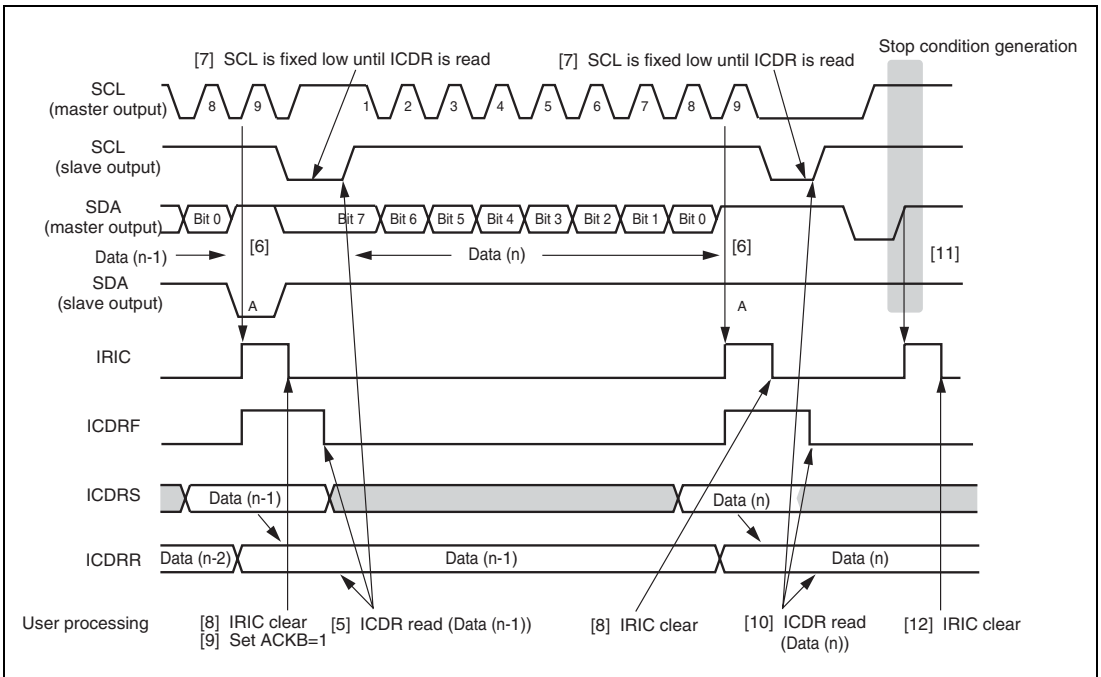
[7] SCL is fixed low until ICDR is read

[7] SCL is fixed low until ICDR is read

Stop condition generation

SCL (master output)

8 9 1 2 3 4 5 6 7 8 9

SCL (slave output)

SDA (master output)

Bit 0 Bit 7 Bit 6 Bit 5 Bit 4 Bit 3 Bit 2 Bit 1 Bit 0

Data (n-1)

[6]

Data (n)

[6]

[11]

SDA (slave output)

A

A

IRIC

ICDRF

ICDRS

Data (n-1)

Data (n)

ICDRR

Data (n-2)

Data (n-1)

Data (n)

User processing

[8] IRIC clear
[9] Set ACKB=1

[5] ICDR read (Data (n-1))

[8] IRIC clear

[10] ICDR read (Data (n))

[12] IRIC clear